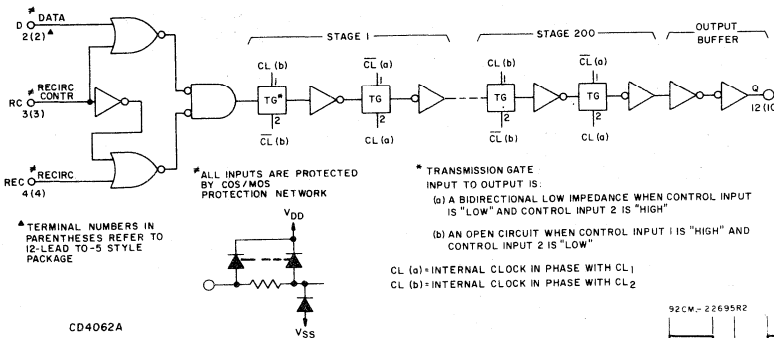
D DATA
2(2)▲

RC RECIRC CONTR
3(3)

REC RECIRC
4(4)

STAGE 1

STAGE 200

OUTPUT BUFFER

CL (b)
1
TG*
2
$\overline{CL}$ (b)

$\overline{CL}$ (a)
1
TG
2
CL (a)

CL (b)
1
TG
2
$\overline{CL}$ (b)

$\overline{CL}$ (a)
1
TG
2
CL (a)

Q
12 (10

*ALL INPUTS ARE PROTECTED BY COS/MOS PROTECTION NETWORK

$V_{DD}$

$V_{SS}$

▲TERMINAL NUMBERS IN PARENTHESES REFER TO 12-LEAD TO-5 STYLE PACKAGE

* TRANSMISSION GATE
INPUT TO OUTPUT IS:
(a) A BIDIRECTIONAL LOW IMPEDANCE WHEN CONTROL INPUT I IS "LOW" AND CONTROL INPUT 2 IS "HIGH"
(b) AN OPEN CIRCUIT WHEN CONTROL INPUT I IS "HIGH" AND CONTROL INPUT 2 IS "LOW"

CL (a) = INTERNAL CLOCK IN PHASE WITH $CL_1$
CL (b) = INTERNAL CLOCK IN PHASE WITH $CL_2$

CD4062A

92CM-22695R2